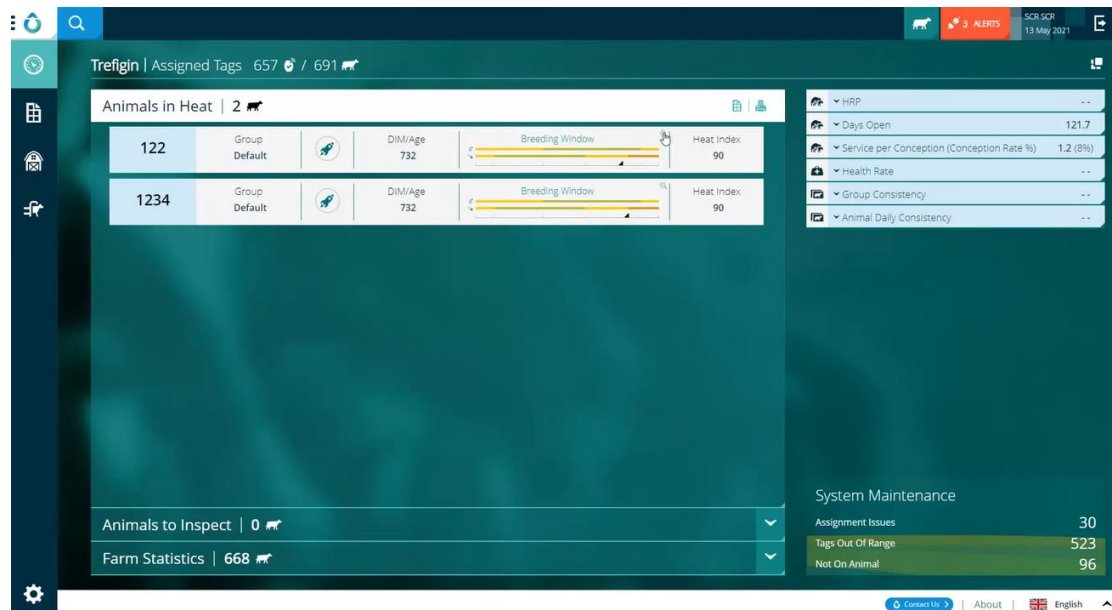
3 ALERTS
SCR SCR
13 May 2021

Trefigin | Assigned Tags 657 / 691

Animals in Heat | 2

| 122 | Group Default | | DIM/Age 732 | Breeding Window | Heat Index 90 |
|---|---|---|---|---|---|
| 1234 | Group Default | | DIM/Age 732 | Breeding Window | Heat Index 90 |

HRP --
Days Open 121.7
Service per Conception (Conception Rate %) 1.2 (8%)
Health Rate --
Group Consistency --
Animal Daily Consistency --

Animals to Inspect | 0

Farm Statistics | 668

System Maintenance
Assignment Issues 30
Tags Out Of Range 523
Not On Animal 96

Contact Us | About | English